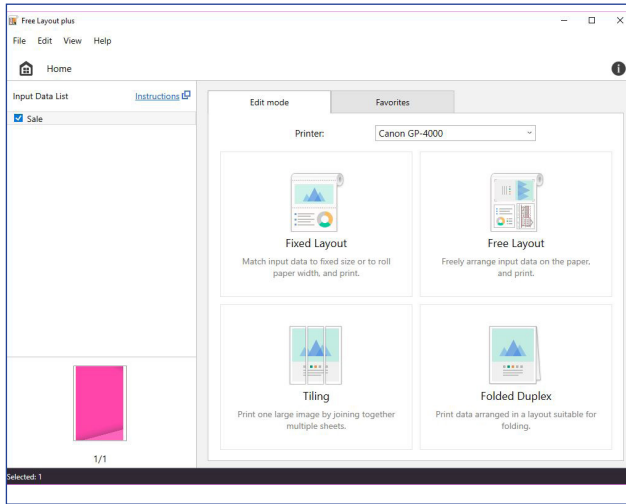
Free Layout plus

File Edit View Help

Home

Input Data List

Instructions

Sale

1/1

Edit mode

Favorites

Printer: Canon GP-4000

Fixed Layout

Match input data to fixed size or to roll paper width, and print.

Free Layout

Freely arrange input data on the paper, and print.

Tiling

Print one large image by joining together multiple sheets.

Folded Duplex

Print data arranged in a layout suitable for folding.

Selected: 1